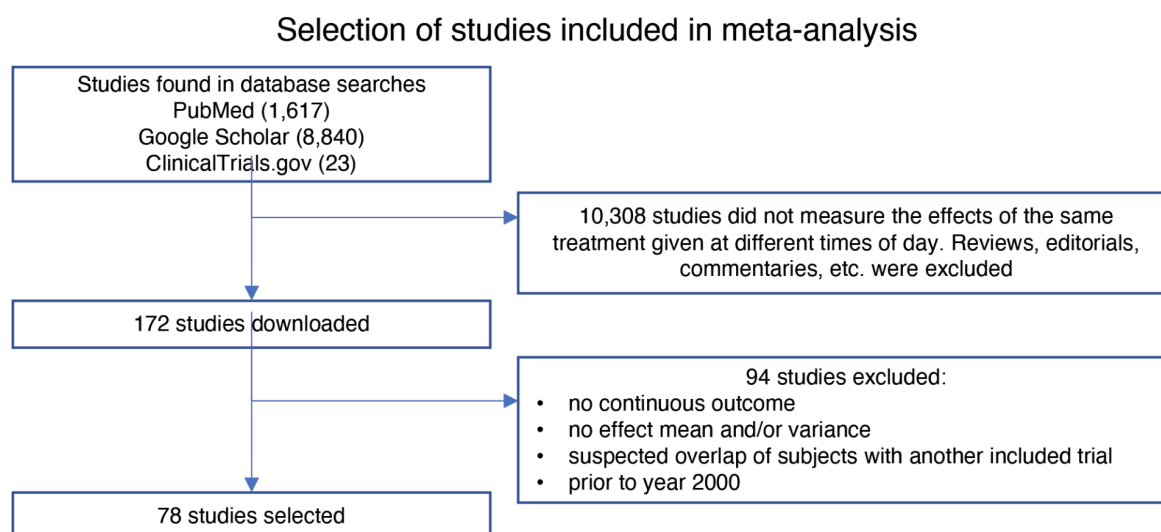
Selection of studies included in meta-analysis

Studies found in database searches
PubMed (1,617)
Google Scholar (8,840)
ClinicalTrials.gov (23)

10,308 studies did not measure the effects of the same treatment given at different times of day. Reviews, editorials, commentaries, etc. were excluded

172 studies downloaded

94 studies excluded:
- no continuous outcome
- no effect mean and/or variance
- suspected overlap of subjects with another included trial
- prior to year 2000

78 studies selected